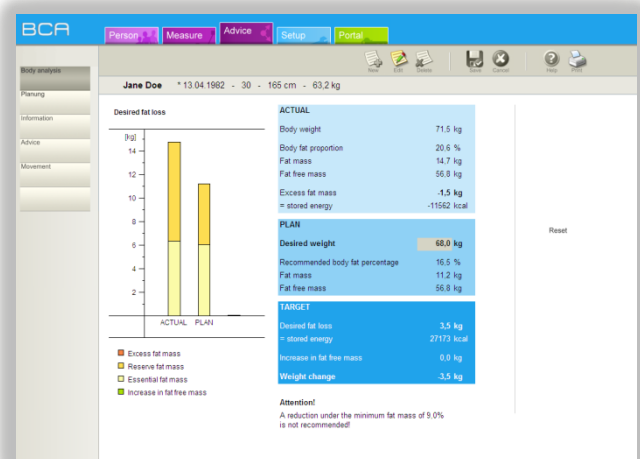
BCA

Person | Measure | Advice | Setup | Portal

New | Edit | Delete | Save | Cancel | Help | Print

Body analysis
Planung
Information
Advice
Movement

Jane Doe * 13.04.1982 - 30 - 165 cm - 63,2 kg

Desired fat loss

[kg]
14
12
10
8
6
4
2

ACTUAL PLAN

Excess fat mass
Reserve fat mass
Essential fat mass
Increase in fat free mass

| ACTUAL | |
|---|---|
| Body weight | 71,5 kg |
| Body fat proportion | 20,6 % |
| Fat mass | 14,7 kg |
| Fat free mass | 56,8 kg |
| Excess fat mass | -1,5 kg |
| = stored energy | -11562 kcal |

| PLAN | |
|---|---|
| Desired weight | 68,0 kg |
| Recommended body fat percentage | 16,5 % |
| Fat mass | 11,2 kg |
| Fat free mass | 56,8 kg |

| TARGET | |
|---|---|
| Desired fat loss | 3,5 kg |
| = stored energy | 27173 kcal |
| Increase in fat free mass | 0,0 kg |
| Weight change | -3,5 kg |

Attention!
A reduction under the minimum fat mass of 9,0% is not recommended!

Reset